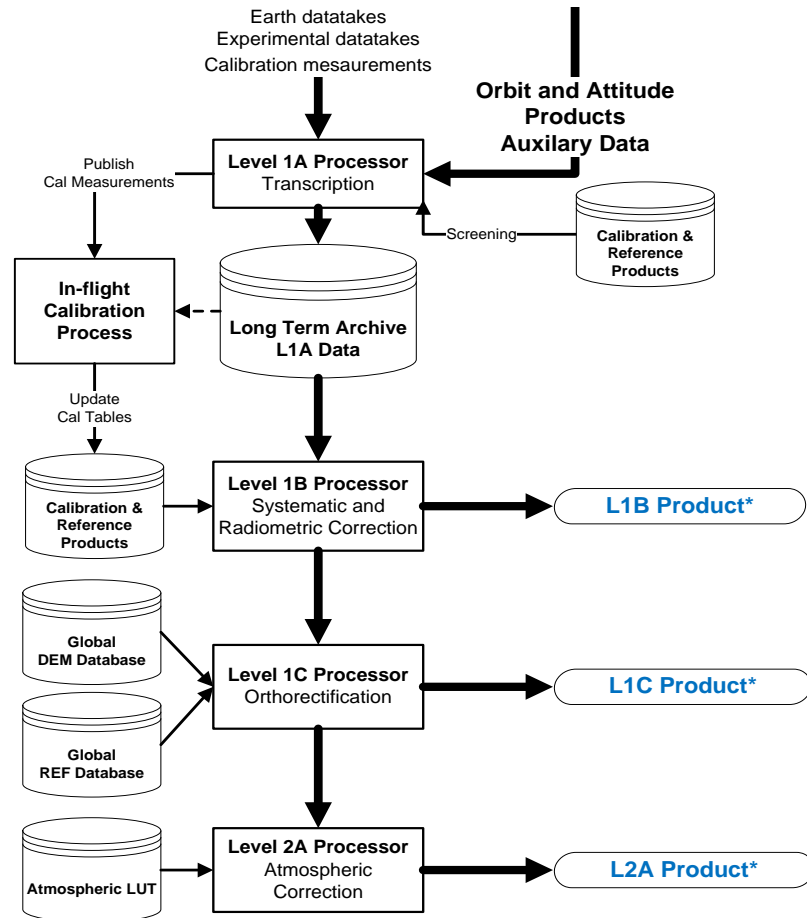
Earth datatakes
Experimental datatakes
Calibration mesaurements

Orbit and Attitude Products
Auxilary Data

Publish
Cal Measurements

Level 1A Processor
Transcription

Screening

Calibration & Reference Products

In-flight Calibration Process

Long Term Archive
L1A Data

Update
Cal Tables

Calibration & Reference Products

Level 1B Processor
Systematic and Radiometric Correction

L1B Product*

Global
DEM Database

Global
REF Database

Level 1C Processor
Orthorectification

L1C Product*

Atmospheric LUT

Level 2A Processor
Atmospheric Correction

L2A Product*